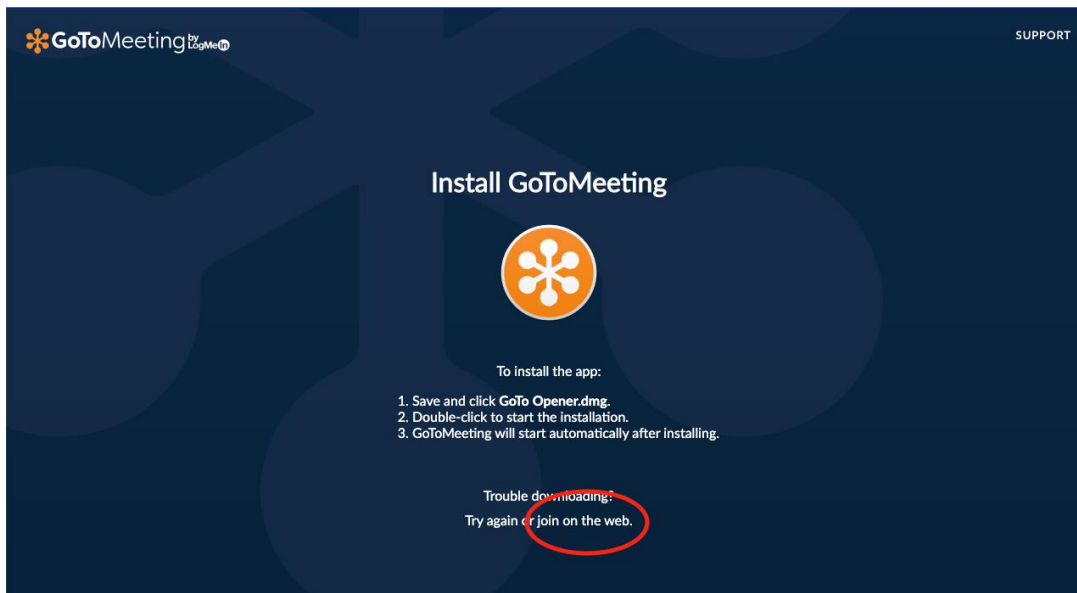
GoToMeeting by LogMeIn

SUPPORT

Install GoToMeeting

To install the app:

1. Save and click GoTo Opener.dmg.
2. Double-click to start the installation.
3. GoToMeeting will start automatically after installing.

Trouble downloading?

Try again or join on the web.